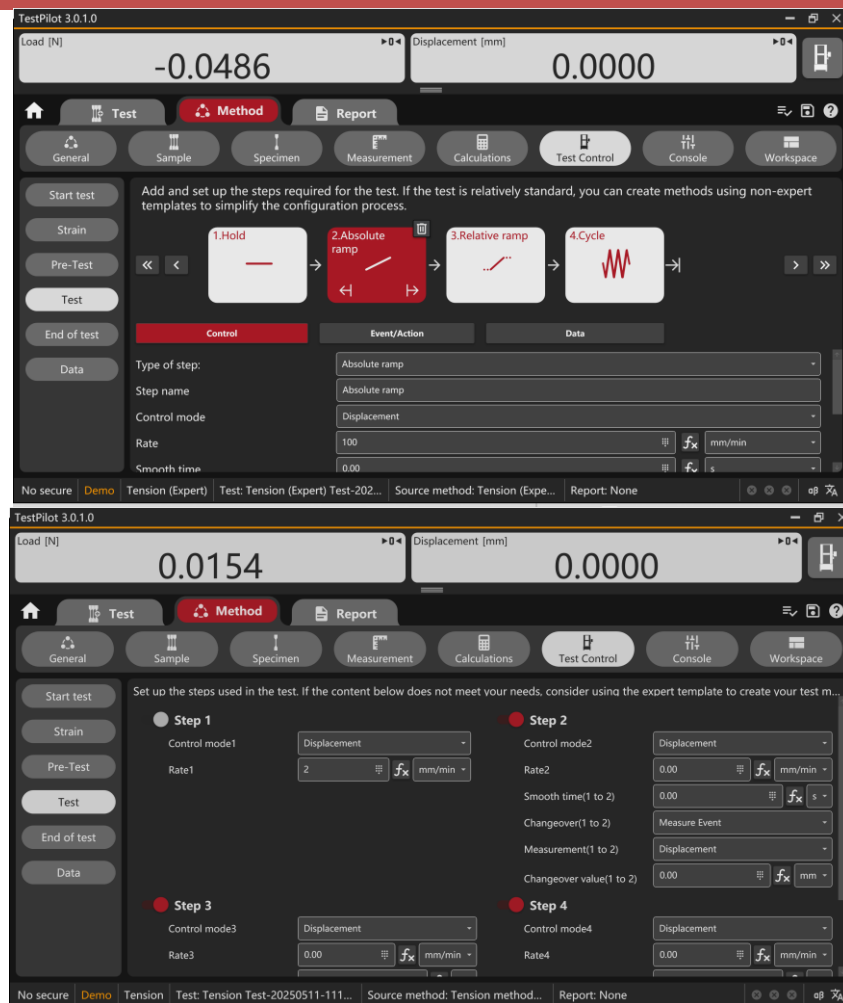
TestPilot 3.0.1.0

Load [N]
-0.0486

Displacement [mm]
0.0000

Test
Method
Report

General
Sample
Specimen
Measurement
Calculations
Test Control
Console
Workspace

Start test
Strain
Pre-Test
Test
End of test
Data

Add and set up the steps required for the test. If the test is relatively standard, you can create methods using non-expert templates to simplify the configuration process.

1.Hold
2.Absolute ramp
3.Relative ramp
4.Cycle

Control
Event/Action
Data

Type of step: Absolute ramp
Step name Absolute ramp
Control mode Displacement
Rate 100 mm/min
Smooth time 0.00 s

No secure | Demo | Tension (Expert) | Test: Tension (Expert) Test-202... | Source method: Tension (Expe... | Report: None

TestPilot 3.0.1.0

Load [N]
0.0154

Displacement [mm]
0.0000

Test
Method
Report

General
Sample
Specimen
Measurement
Calculations
Test Control
Console
Workspace

Start test
Strain
Pre-Test
Test
End of test
Data

Set up the steps used in the test. If the content below does not meet your needs, consider using the expert template to create your test m...

Step 1
Control mode1 Displacement
Rate1 2 mm/min

Step 2
Control mode2 Displacement
Rate2 0.00 mm/min
Smooth time(1 to 2) 0.00 s
Changeover(1 to 2) Measure Event
Measurement(1 to 2) Displacement
Changeover value(1 to 2) 0.00 mm

Step 3
Control mode3 Displacement
Rate3 0.00 mm/min

Step 4
Control mode4 Displacement
Rate4 0.00 mm/min

No secure | Demo | Tension | Test: Tension Test-20250511-111... | Source method: Tension method... | Report: None